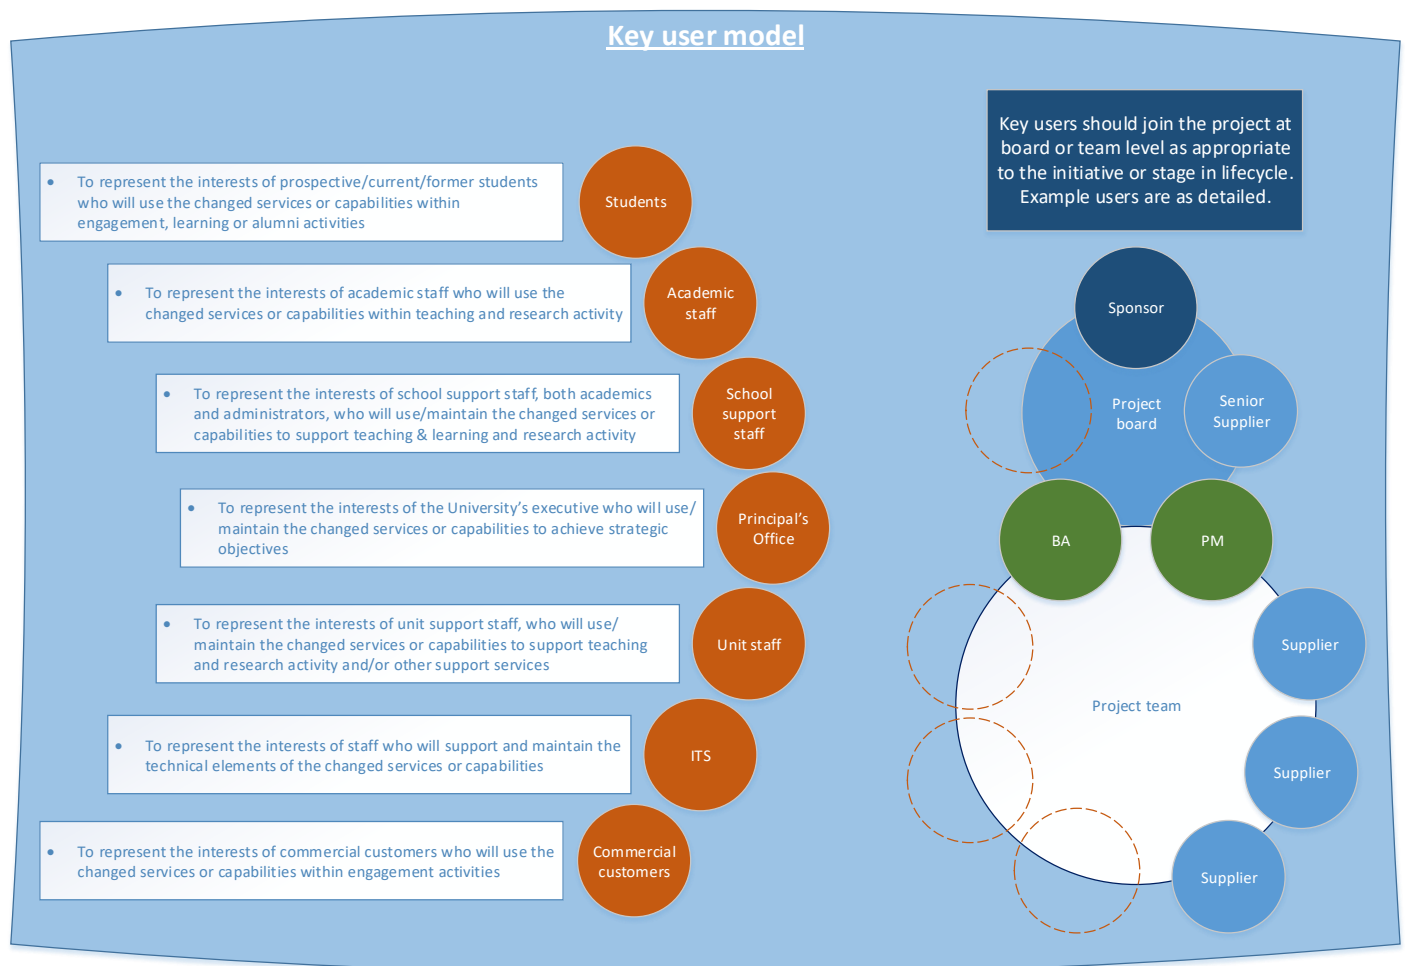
Key user model

- To represent the interests of prospective/current/former students who will use the changed services or capabilities within engagement, learning or alumni activities

Students

- To represent the interests of academic staff who will use the changed services or capabilities within teaching and research activity

Academic staff

- To represent the interests of school support staff, both academics and administrators, who will use/maintain the changed services or capabilities to support teaching & learning and research activity

School support staff

- To represent the interests of the University's executive who will use/ maintain the changed services or capabilities to achieve strategic objectives

Principal's Office

- To represent the interests of unit support staff, who will use/ maintain the changed services or capabilities to support teaching and research activity and/or other support services

Unit staff

- To represent the interests of staff who will support and maintain the technical elements of the changed services or capabilities

ITS

- To represent the interests of commercial customers who will use the changed services or capabilities within engagement activities

Commercial customers

Key users should join the project at board or team level as appropriate to the initiative or stage in lifecycle. Example users are as detailed.

Sponsor

Project board

Senior Supplier

BA

PM

Supplier

Project team

Supplier

Supplier